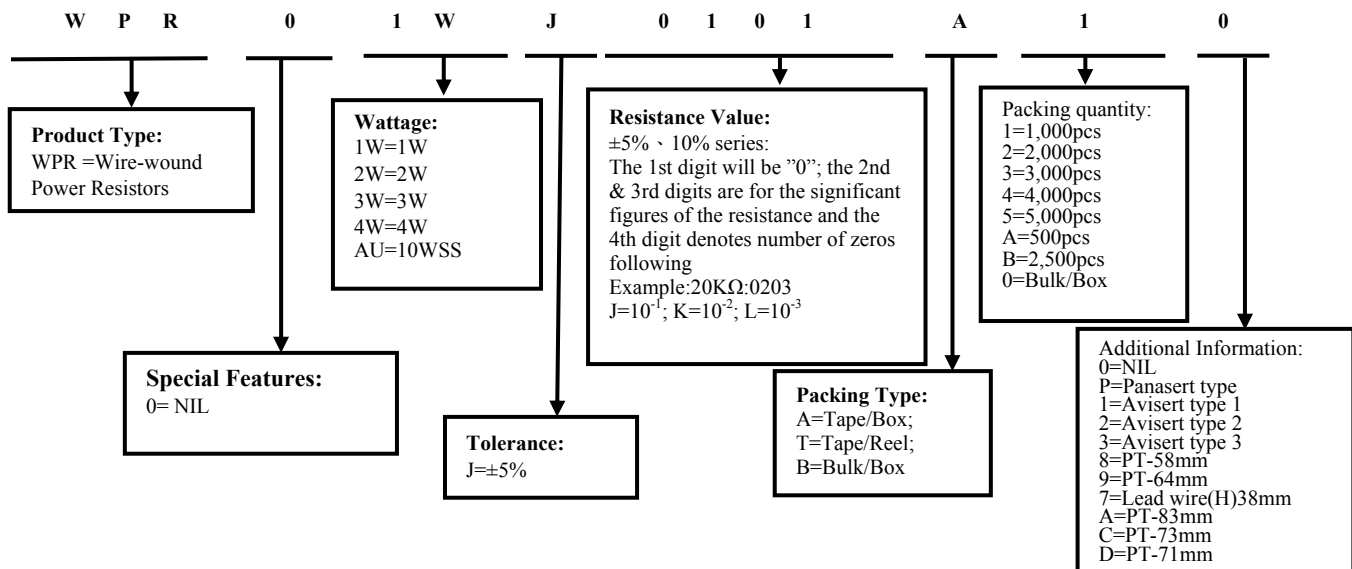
W P R 0 1 W J 0 1 0 1 A 1 0

**Product Type:**
WPR =Wire-wound Power Resistors

**Special Features:**
0= NIL

**Wattage:**
1W=1W
2W=2W
3W=3W
4W=4W
AU=10WSS

**Tolerance:**
J=±5%

**Resistance Value:**
±5%、10% series:
The 1st digit will be "0"; the 2nd & 3rd digits are for the significant figures of the resistance and the 4th digit denotes number of zeros following
Example:20KΩ:0203
J=$10^{-1}$; K=$10^{-2}$; L=$10^{-3}$

**Packing Type:**
A=Tape/Box;
T=Tape/Reel;
B=Bulk/Box

Packing quantity:
1=1,000pcs
2=2,000pcs
3=3,000pcs
4=4,000pcs
5=5,000pcs
A=500pcs
B=2,500pcs
0=Bulk/Box

Additional Information:
0=NIL
P=Panasert type
1=Avisert type 1
2=Avisert type 2
3=Avisert type 3
8=PT-58mm
9=PT-64mm
7=Lead wire(H)38mm
A=PT-83mm
C=PT-73mm
D=PT-71mm